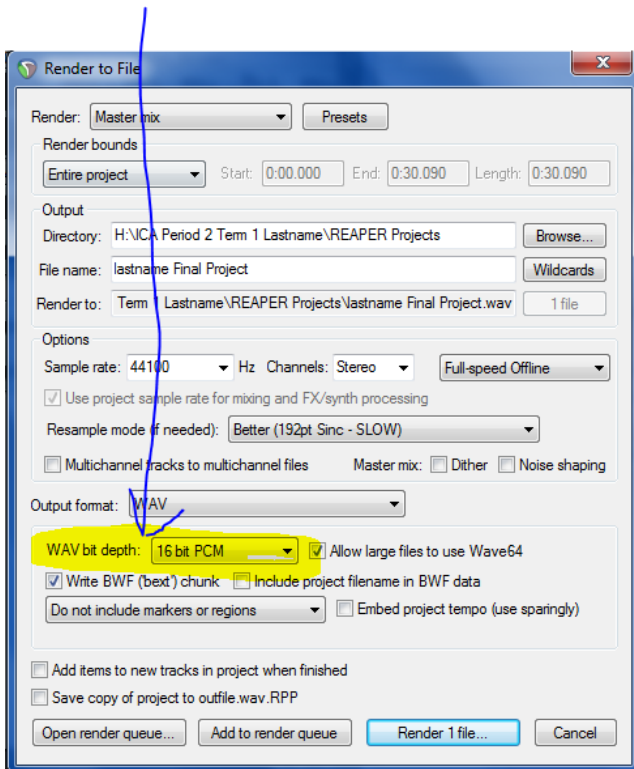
Render to File

Render: Master mix
Presets

Render bounds
Entire project
Start: 0:00.000
End: 0:30.090
Length: 0:30.090

Output
Directory: H:\ICA Period 2 Term 1 Lastname\REAPER Projects
Browse...
File name: lastname Final Project
Wildcards
Render to: Term 1 Lastname\REAPER Projects\lastname Final Project.wav
1 file

Options
Sample rate: 44100 Hz
Channels: Stereo
Full-speed Offline
Use project sample rate for mixing and FX/synth processing
Resample mode (if needed): Better (192pt Sinc - SLOW)
Multichannel tracks to multichannel files
Master mix: Dither
Noise shaping

Output format: WAV

WAV bit depth: 16 bit PCM
Allow large files to use Wave64
Write BWF ('bext') chunk
Include project filename in BWF data
Do not include markers or regions
Embed project tempo (use sparingly)

Add items to new tracks in project when finished
Save copy of project to outfile.wav.RPP

Open render queue...
Add to render queue
Render 1 file...
Cancel